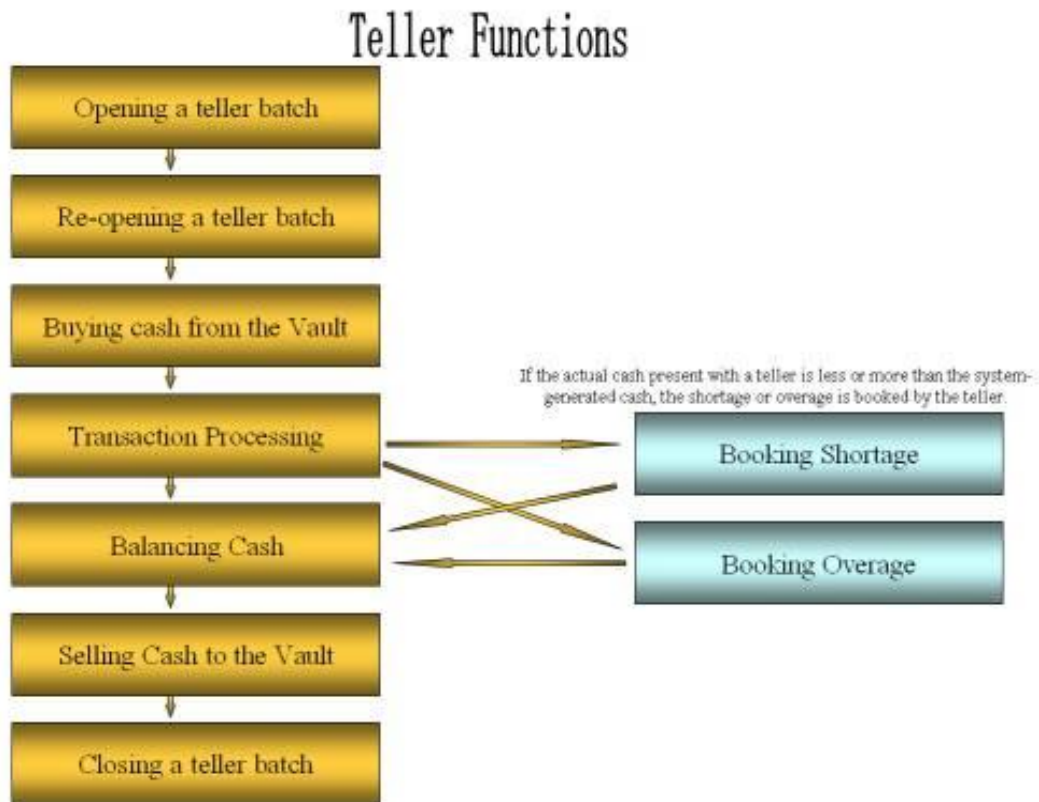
Teller Functions

Opening a teller batch

Re-opening a teller batch

Buying cash from the Vault

Transaction Processing

Balancing Cash

Selling Cash to the Vault

Closing a teller batch

If the actual cash present with a teller is less or more than the system-generated cash, the shortage or overage is booked by the teller.

Booking Shortage

Booking Overage